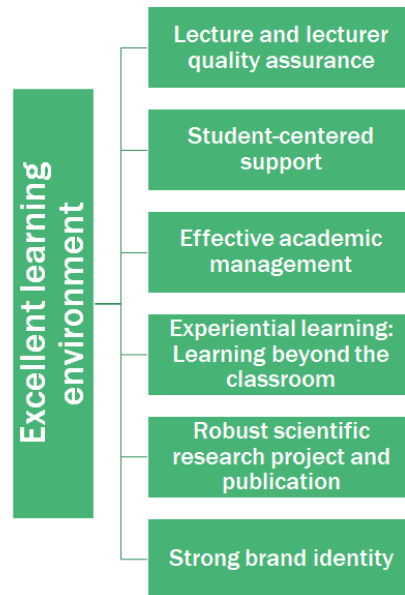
Excellent learning environment

Lecture and lecturer quality assurance

Student-centered support

Effective academic management

Experiential learning: Learning beyond the classroom

Robust scientific research project and publication

Strong brand identity